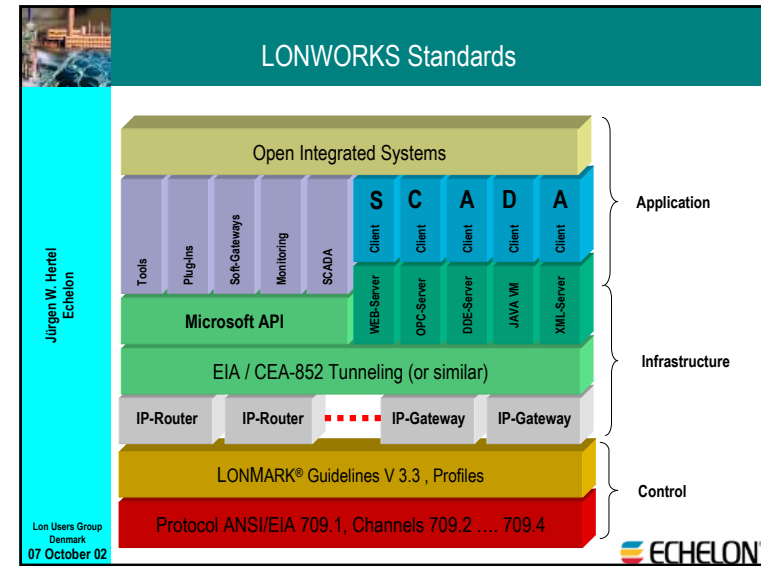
LONWORKS Standards

Jürgen W. Hertel
Echelon

Open Integrated Systems

Tools

Plug-Ins

Soft-Gateways

Monitoring

SCADA

S
Client

C
Client

A
Client

D
Client

A
Client

Application

WEB-Server

OPC-Server

DDE-Server

JAVA VM

XML-Server

Microsoft API

EIA / CEA-852 Tunneling (or similar)

Infrastructure

IP-Router

IP-Router

IP-Gateway

IP-Gateway

LONMARK® Guidelines V 3.3 , Profiles

Control

Protocol ANSI/EIA 709.1, Channels 709.2 …. 709.4

Lon Users Group
Denmark
07 October 02

ECHELON